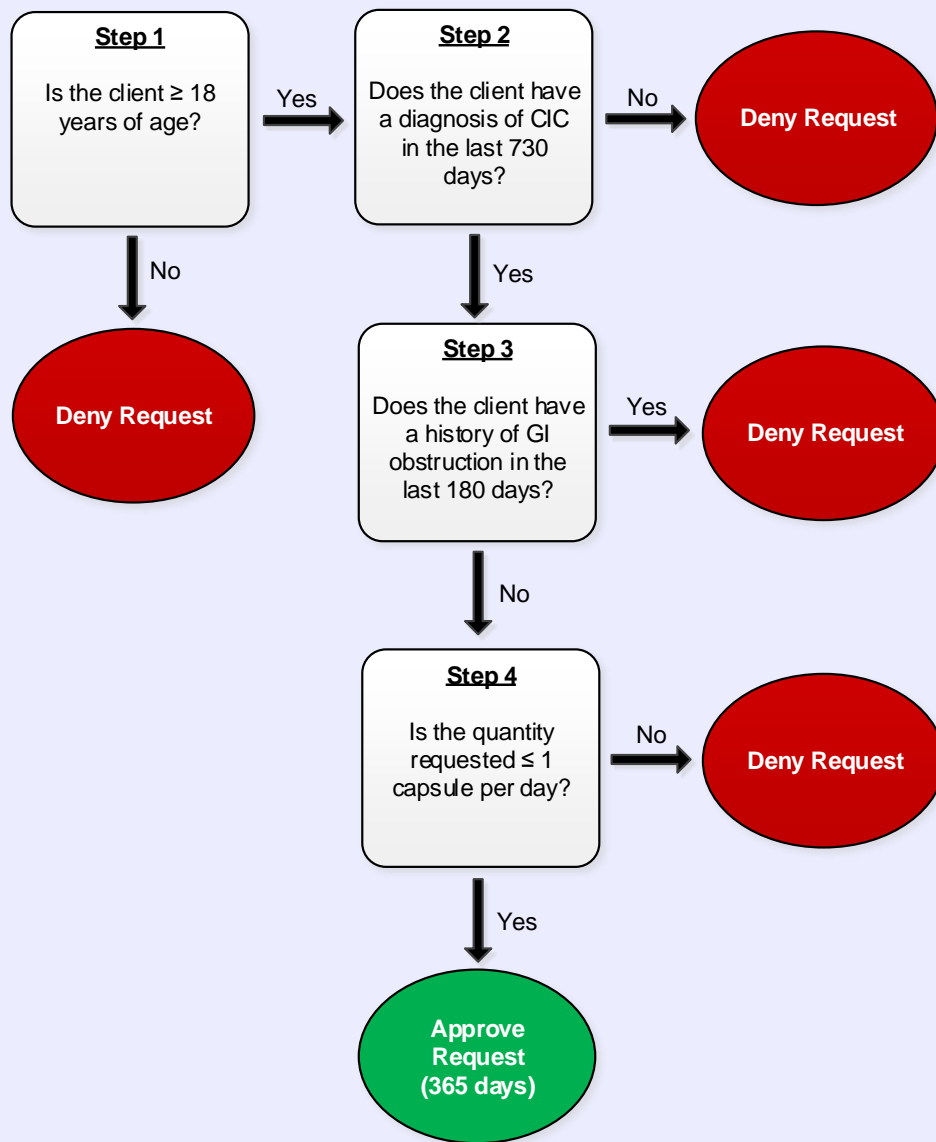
Step 1

Is the client ≥ 18 years of age?

Yes

Step 2

Does the client have a diagnosis of CIC in the last 730 days?

No

Deny Request

No

Deny Request

Yes

Step 3

Does the client have a history of GI obstruction in the last 180 days?

Yes

Deny Request

No

Step 4

Is the quantity requested ≤ 1 capsule per day?

No

Deny Request

Yes

Approve Request (365 days)